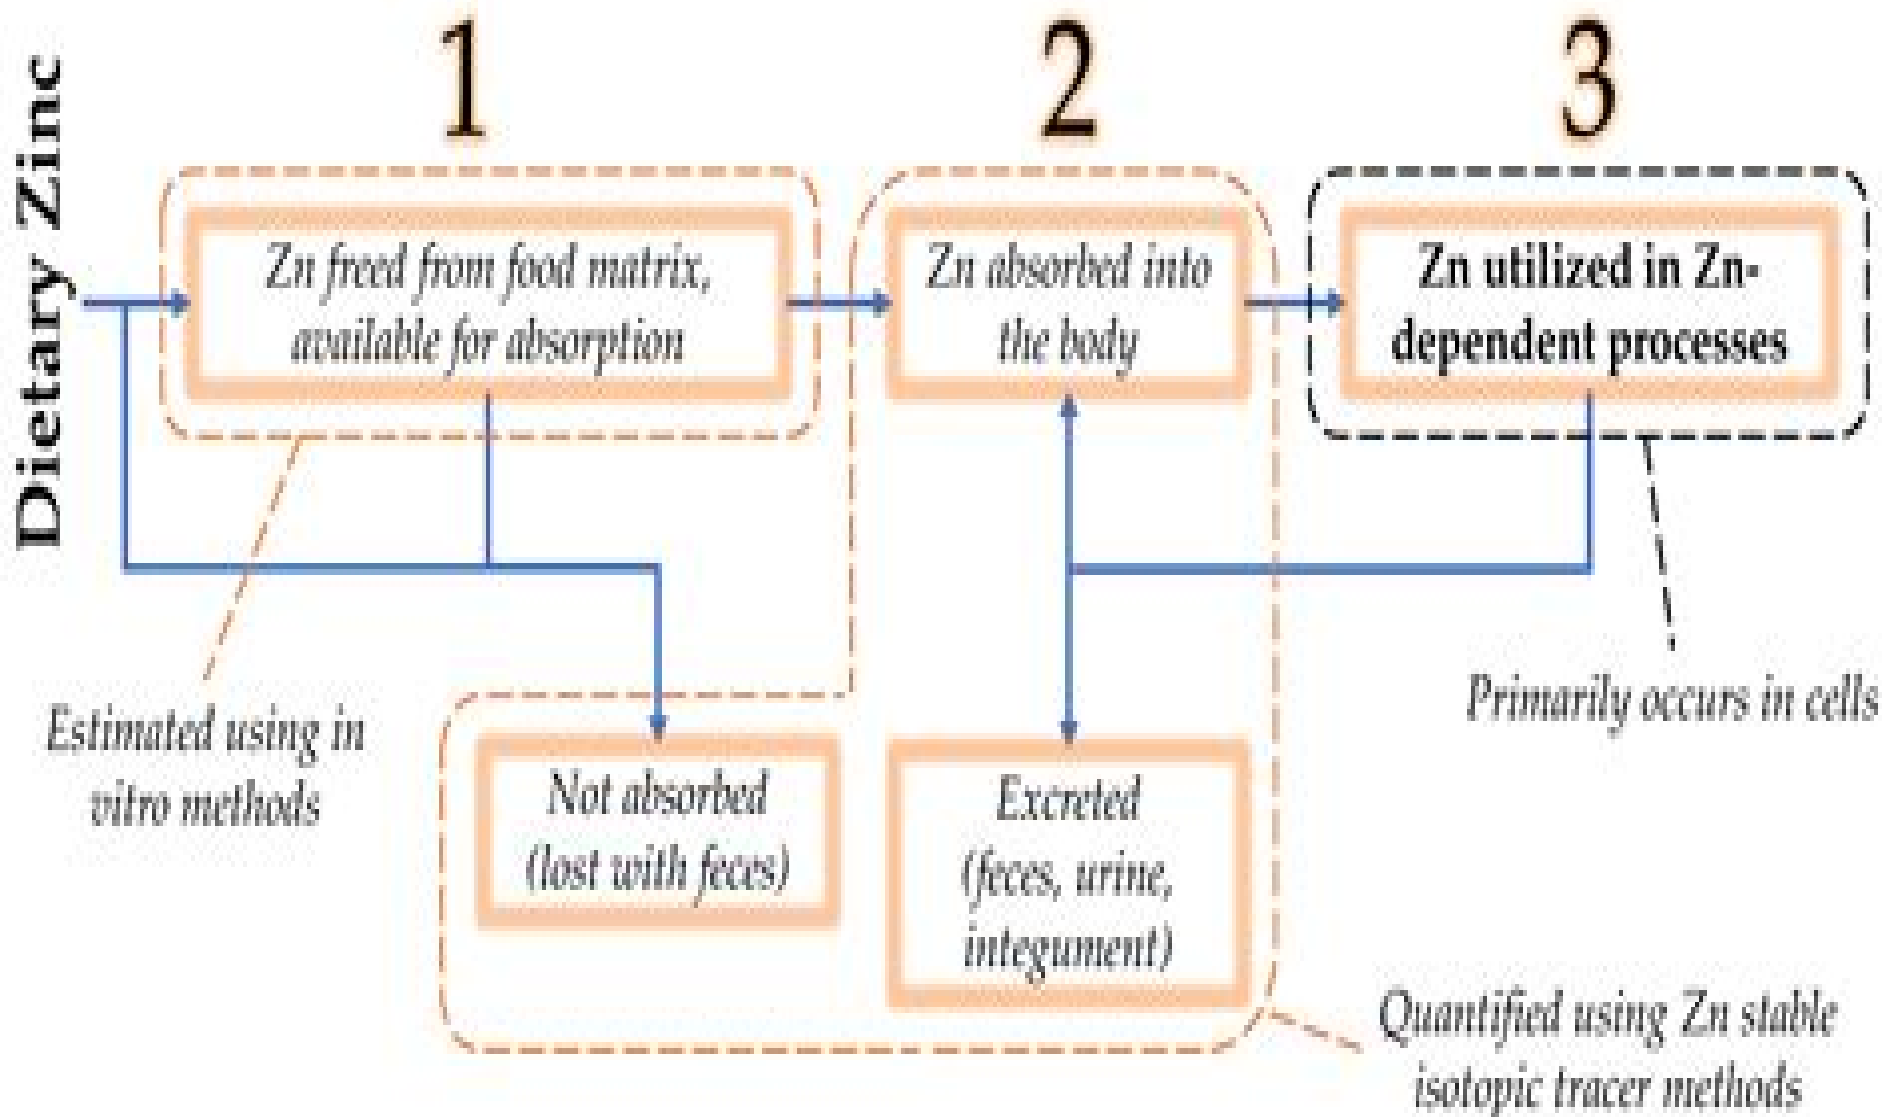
Dietary Zinc

1

Zn freed from food matrix, available for absorption

2

Zn absorbed into the body

3

Zn utilized in Zn-dependent processes

Estimated using in vitro methods

Not absorbed (lost with feces)

Excreted (feces, urine, integument)

Primarily occurs in cells

Quantified using Zn stable isotopic tracer methods